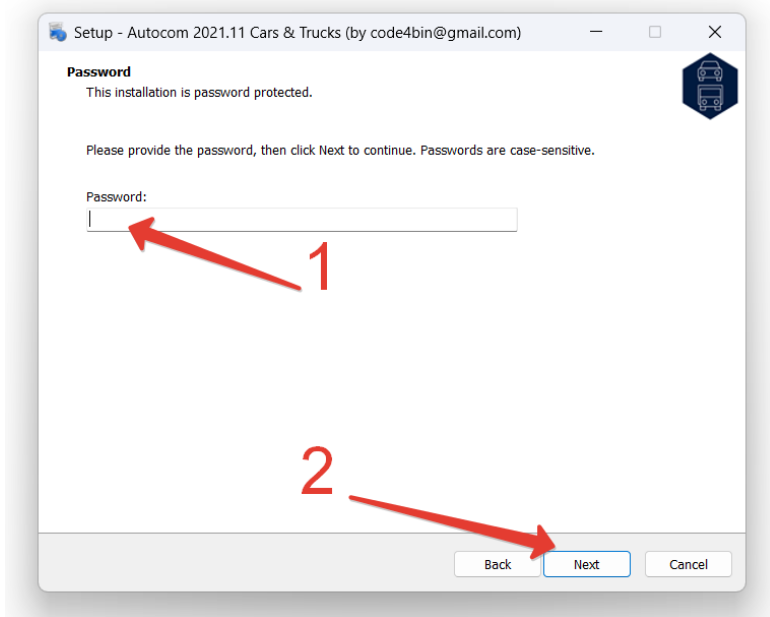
Setup - Autocom 2021.11 Cars & Trucks (by code4bin@gmail.com)

Password
This installation is password protected.

Please provide the password, then click Next to continue. Passwords are case-sensitive.

Password:

1

2

Back Next Cancel